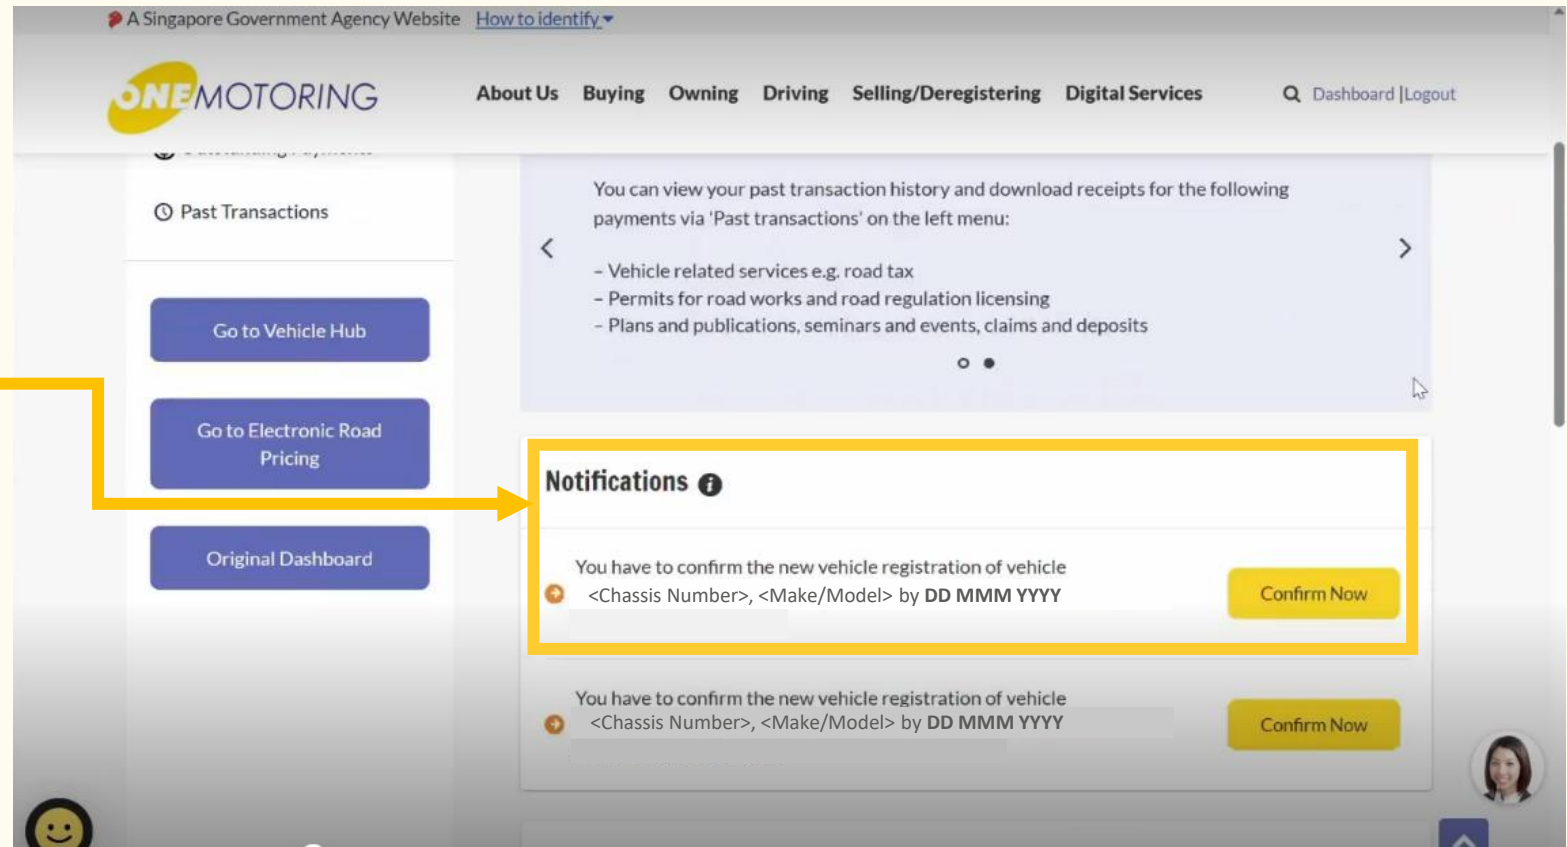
A Singapore Government Agency Website How to identify

ONE MOTORING

About Us Buying Owning Driving Selling/Deregistering Digital Services

Dashboard |Logout

Past Transactions

Go to Vehicle Hub

Go to Electronic Road Pricing

Original Dashboard

You can view your past transaction history and download receipts for the following payments via 'Past transactions' on the left menu:

- Vehicle related services e.g. road tax
- Permits for road works and road regulation licensing
- Plans and publications, seminars and events, claims and deposits

Notifications

You have to confirm the new vehicle registration of vehicle <Chassis Number>, <Make/Model> by **DD MMM YYYY**

Confirm Now

You have to confirm the new vehicle registration of vehicle <Chassis Number>, <Make/Model> by **DD MMM YYYY**

Confirm Now